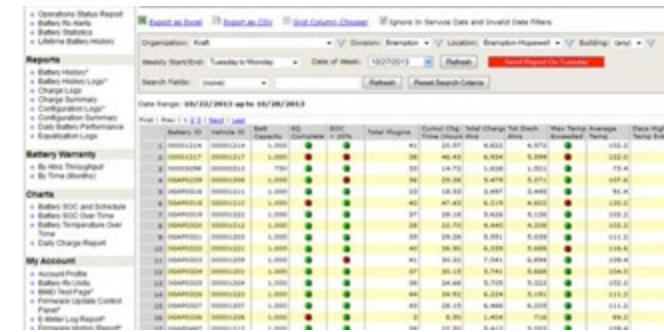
Operations Status Report
Battery Rx Alerts
Battery Statistics
Lifetime Battery History

Reports
Battery History*
Battery History Logs*
Change Logs
Charge Summary
Configuration Logs*
Configuration Summary
Daily Battery Performance
Equalization Logs

Battery Warranty
By Amp Throughput
By Time (Months)

Charts
Battery SOC and Schedule
Battery SOC Over Time
Battery Temperature Over Time
Daily Charge Report

My Account
Account Profile
Battery Rx Limits
BMID Test Page*
Firmware Update Control Panel*
E-Meter Log Report*
Firmware History Report*

Export as Excel Export as CSV Grid Column Chooser Ignore In Service Date and Invalid Date Filters

Organization: Kraft Division: Brampton Location: Brampton-Hopewell Building: (any)

Weekly Start/End: Tuesday to Monday Date of Week: 10/27/2013 Refresh Send Report On Tuesday

Search Fields: (none) Refresh Reset Search Criteria

Date Range: 10/22/2013 up to 10/28/2013

First | Prev | 1 2 3 | Next | Last

| | Battery ID | Vehicle ID | Batt Capacity | EQ Complete | SOC < 20% | Total Plugins | Cumul Chg Time (Hours) | Total Ahs | Total Charge Ahs | Tot Disch Ahs | Max Temp Exceeded | Average Temp | Days High Temp Exceeded |
|---|---|---|---|---|---|---|---|---|---|---|---|---|---|
| 1 | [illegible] | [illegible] | 1,000 | | | 41 | 23.57 | 4,622 | 4,622 | | | 132.2 | |
| 2 | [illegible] | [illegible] | 1,000 | | | 28 | 46.43 | 6,934 | 5,594 | | | 132.2 | |
| 3 | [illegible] | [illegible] | 750 | | | 33 | 14.72 | 1,638 | 1,521 | | | 73.4 | |
| 4 | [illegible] | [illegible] | 1,000 | | | 34 | 29.56 | 5,470 | 5,271 | | | 107.6 | |
| 5 | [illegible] | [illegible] | 1,000 | | | 33 | 18.53 | 3,497 | 3,445 | | | 91.4 | |
| 6 | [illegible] | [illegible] | 1,000 | | | 40 | 47.43 | 6,219 | 4,432 | | | 120.2 | |
| 7 | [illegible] | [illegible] | 1,000 | | | 37 | 28.18 | 5,626 | 5,126 | | | 120.2 | |
| 8 | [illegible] | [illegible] | 1,000 | | | 28 | 22.74 | 4,443 | 4,208 | | | 122.2 | |
| 9 | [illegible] | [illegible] | 1,000 | | | 39 | 29.28 | 5,551 | 5,038 | | | 111.2 | |
| 10 | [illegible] | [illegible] | 1,000 | | | 40 | 36.90 | 6,339 | 5,686 | | | 109.4 | |
| 11 | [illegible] | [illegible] | 1,000 | | | 41 | 30.32 | 7,041 | 6,894 | | | 134.6 | |
| 12 | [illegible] | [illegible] | 1,000 | | | 37 | 30.15 | 5,741 | 5,666 | | | 104.0 | |
| 13 | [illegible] | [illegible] | 1,000 | | | 38 | 24.68 | 5,725 | 5,222 | | | 102.2 | |
| 14 | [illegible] | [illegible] | 1,000 | | | 44 | 24.92 | 6,224 | 5,191 | | | 111.2 | |
| 15 | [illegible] | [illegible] | 1,000 | | | 42 | 28.15 | 4,468 | 4,205 | | | 111.2 | |
| 16 | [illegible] | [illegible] | 1,000 | | | 3 | 4.91 | 1,404 | 716 | | | 84.2 | |
| 17 | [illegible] | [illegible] | 1,000 | | | 37 | 22.94 | 5,413 | 5,050 | | | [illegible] | |